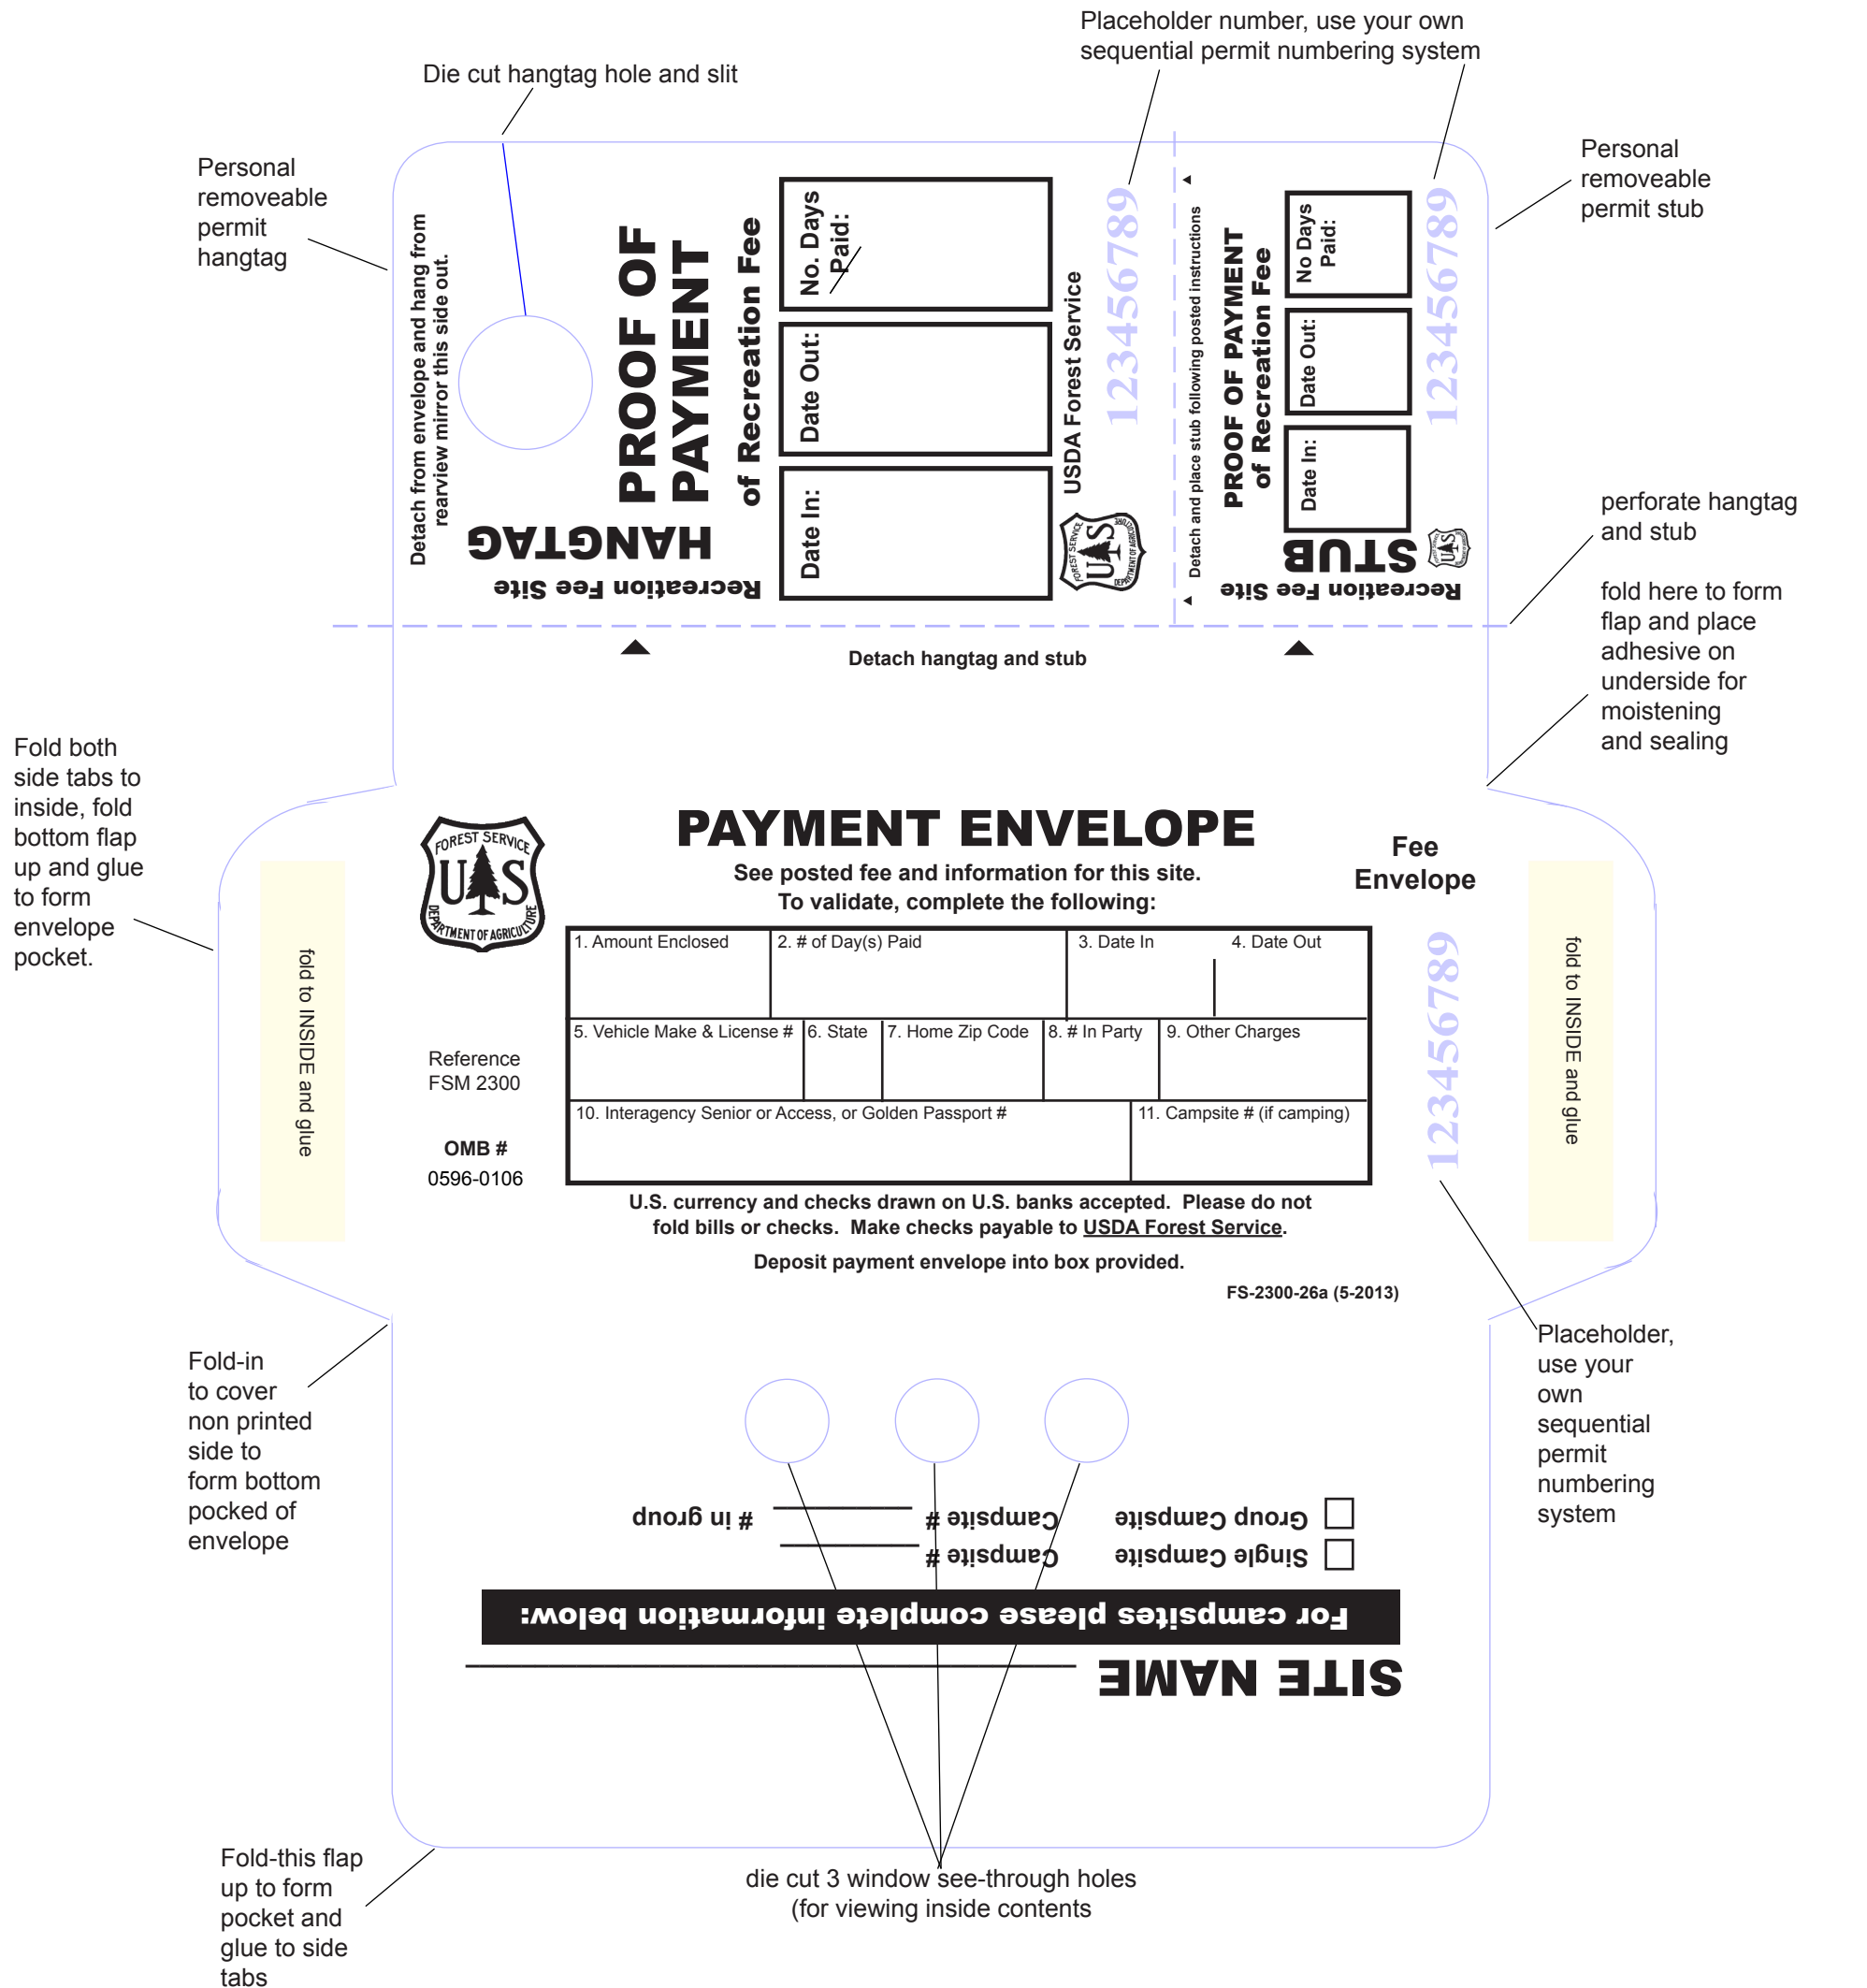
Placeholder number, use your own sequential permit numbering system

Die cut hangtag hole and slit

Personal removeable permit hangtag

Personal removeable permit stub

Detach from envelope and hang from rearview mirror this side out.

PROOF OF PAYMENT of Recreation Fee

HANGTAG

Recreation Fee Site

No. Days Paid:

Date Out:

Date In:

USDA Forest Service

123456789

Detach and place stub following posted instructions

PROOF OF PAYMENT of Recreation Fee

STUB

Recreation Fee Site

No Days Paid:

Date Out:

Date In:

123456789

perforate hangtag and stub

fold here to form flap and place adhesive on underside for moistening and sealing

Detach hangtag and stub

Fold both side tabs to inside, fold bottom flap up and glue to form envelope pocket.

fold to INSIDE and glue

FOREST SERVICE U S DEPARTMENT OF AGRICULTURE

PAYMENT ENVELOPE

See posted fee and information for this site.
To validate, complete the following:

Fee Envelope

| 1. Amount Enclosed | 2. # of Day(s) Paid | 3. Date In | 4. Date Out |
|---|---|---|---|

| 5. Vehicle Make & License # | 6. State | 7. Home Zip Code | 8. # In Party | 9. Other Charges |
|---|---|---|---|---|

| 10. Interagency Senior or Access, or Golden Passport # | 11. Campsite # (if camping) |
|---|---|

Reference FSM 2300

OMB #
0596-0106

123456789

fold to INSIDE and glue

U.S. currency and checks drawn on U.S. banks accepted. Please do not fold bills or checks. Make checks payable to USDA Forest Service.

Deposit payment envelope into box provided.

FS-2300-26a (5-2013)

Fold-in to cover non printed side to form bottom pocked of envelope

Placeholder, use your own sequential permit numbering system

# in group

Campsite #

Group Campsite

Campsite #

Single Campsite

For campsites please complete information below:

SITE NAME

Fold-this flap up to form pocket and glue to side tabs

die cut 3 window see-through holes (for viewing inside contents